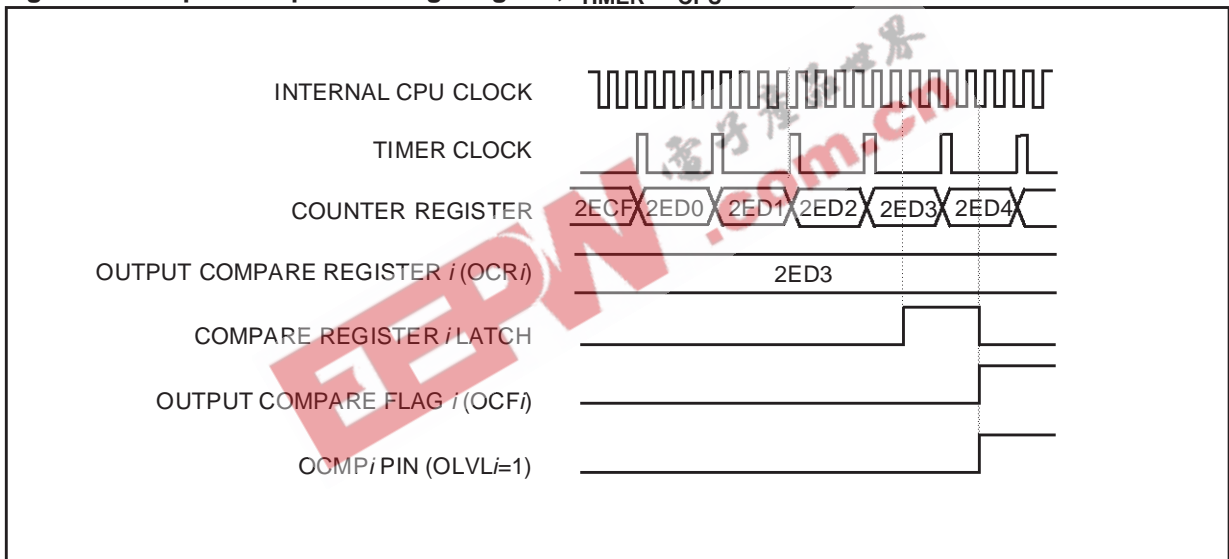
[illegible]

INTERNAL CPU CLOCK

TIMER CLOCK

COUNTER REGISTER

2ECF 2ED0 2ED1 2ED2 2ED3 2ED4

OUTPUT COMPARE REGISTER *i* (OCR*i*)

2ED3

COMPARE REGISTER *i* LATCH

OUTPUT COMPARE FLAG *i* (OCF*i*)

OCMP*i* PIN (OLVL*i*=1)

电子产品世界

EEPW.com.cn